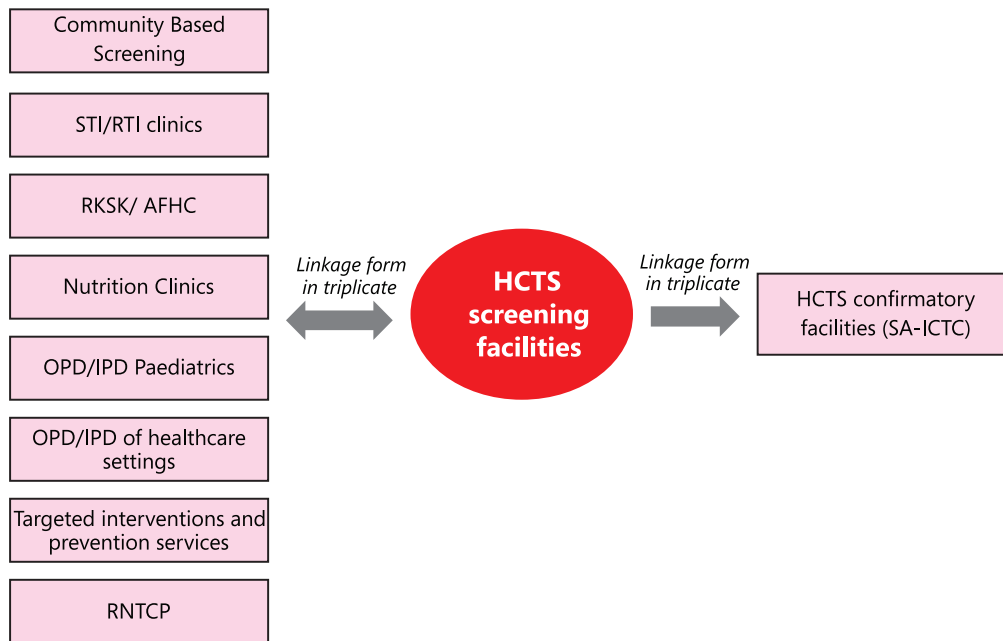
Community Based Screening

STI/RTI clinics

RKSK/ AFHC

Nutrition Clinics

OPD/IPD Paediatrics

OPD/IPD of healthcare settings

Targeted interventions and prevention services

RNTCP

Linkage form in triplicate

HCTS screening facilities

Linkage form in triplicate

HCTS confirmatory facilities (SA-ICTC)